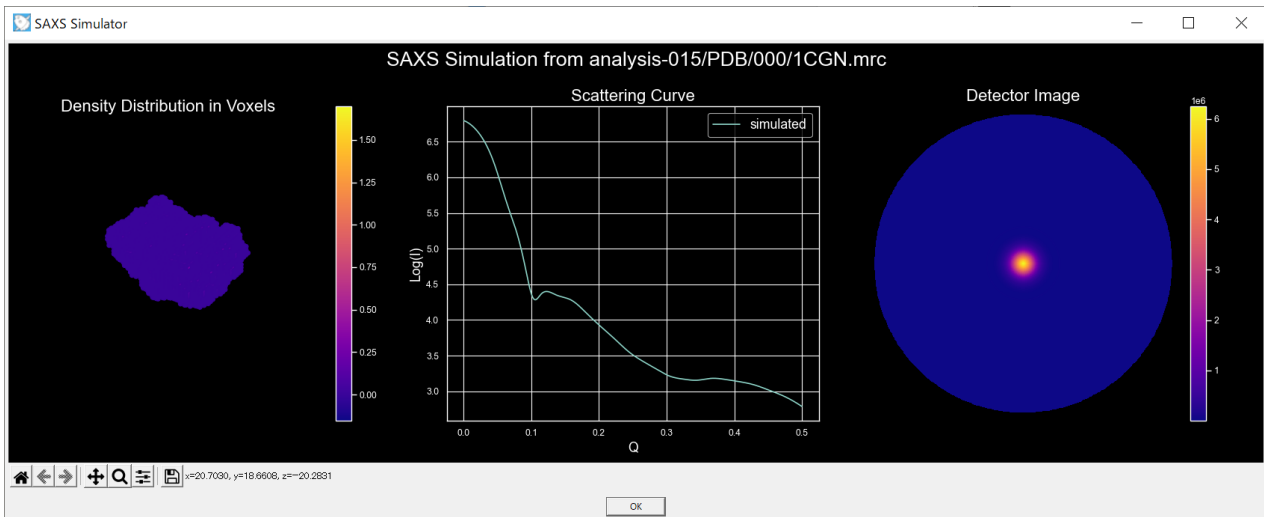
SAXS Simulator

SAXS Simulation from analysis-015/PDB/000/1CGN.mrc

Density Distribution in Voxels

1.50
1.25
1.00
0.75
0.50
0.25
0.00

Scattering Curve

simulated

6.5
6.0
5.5
5.0
4.5
4.0
3.5
3.0

Log(I)

0.0
0.1
0.2
0.3
0.4
0.5

Q

Detector Image

1e6
6
5
4
3
2
1

x=20.7030, y=18.6608, z=-20.2831

OK